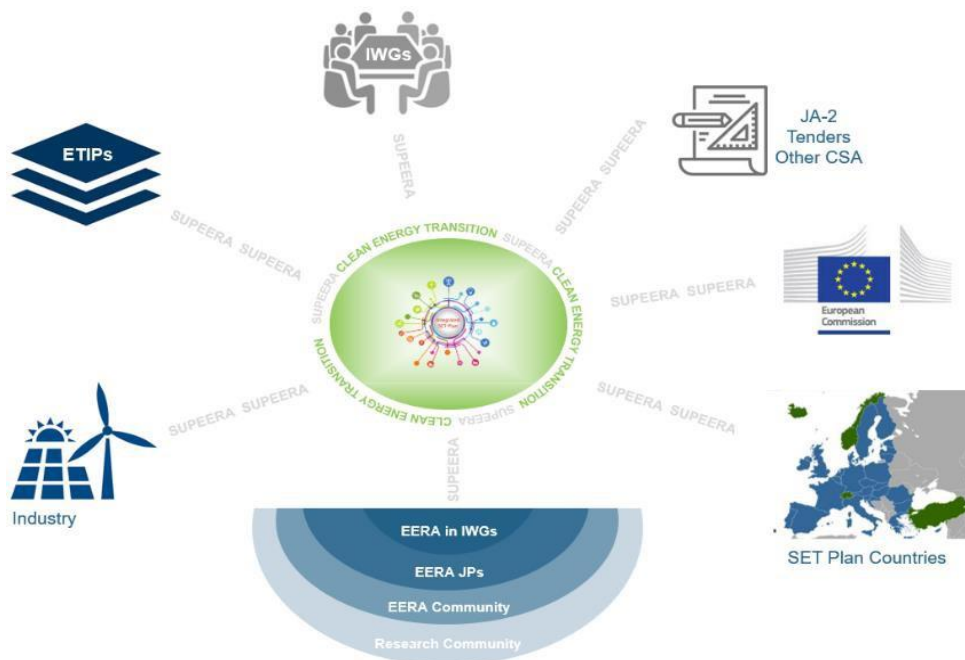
IWGs

SUPEERA

JA-2
Tenders
Other CSA

SUPEERA SUPEERA

ETIPs

SUPEERA SUPEERA

CLEAN ENERGY TRANSITION SUPEERA CLEAN ENERGY TRANSITION SUPEERA CLEAN ENERGY TRANSITION SUPEERA

Integrated SET Plan

SUPEERA SUPEERA

European Commission

SUPEERA SUPEERA

SUPEERA SUPEERA

Industry

SUPEERA

EERA in IWGs
EERA JPs
EERA Community
Research Community

SET Plan Countries